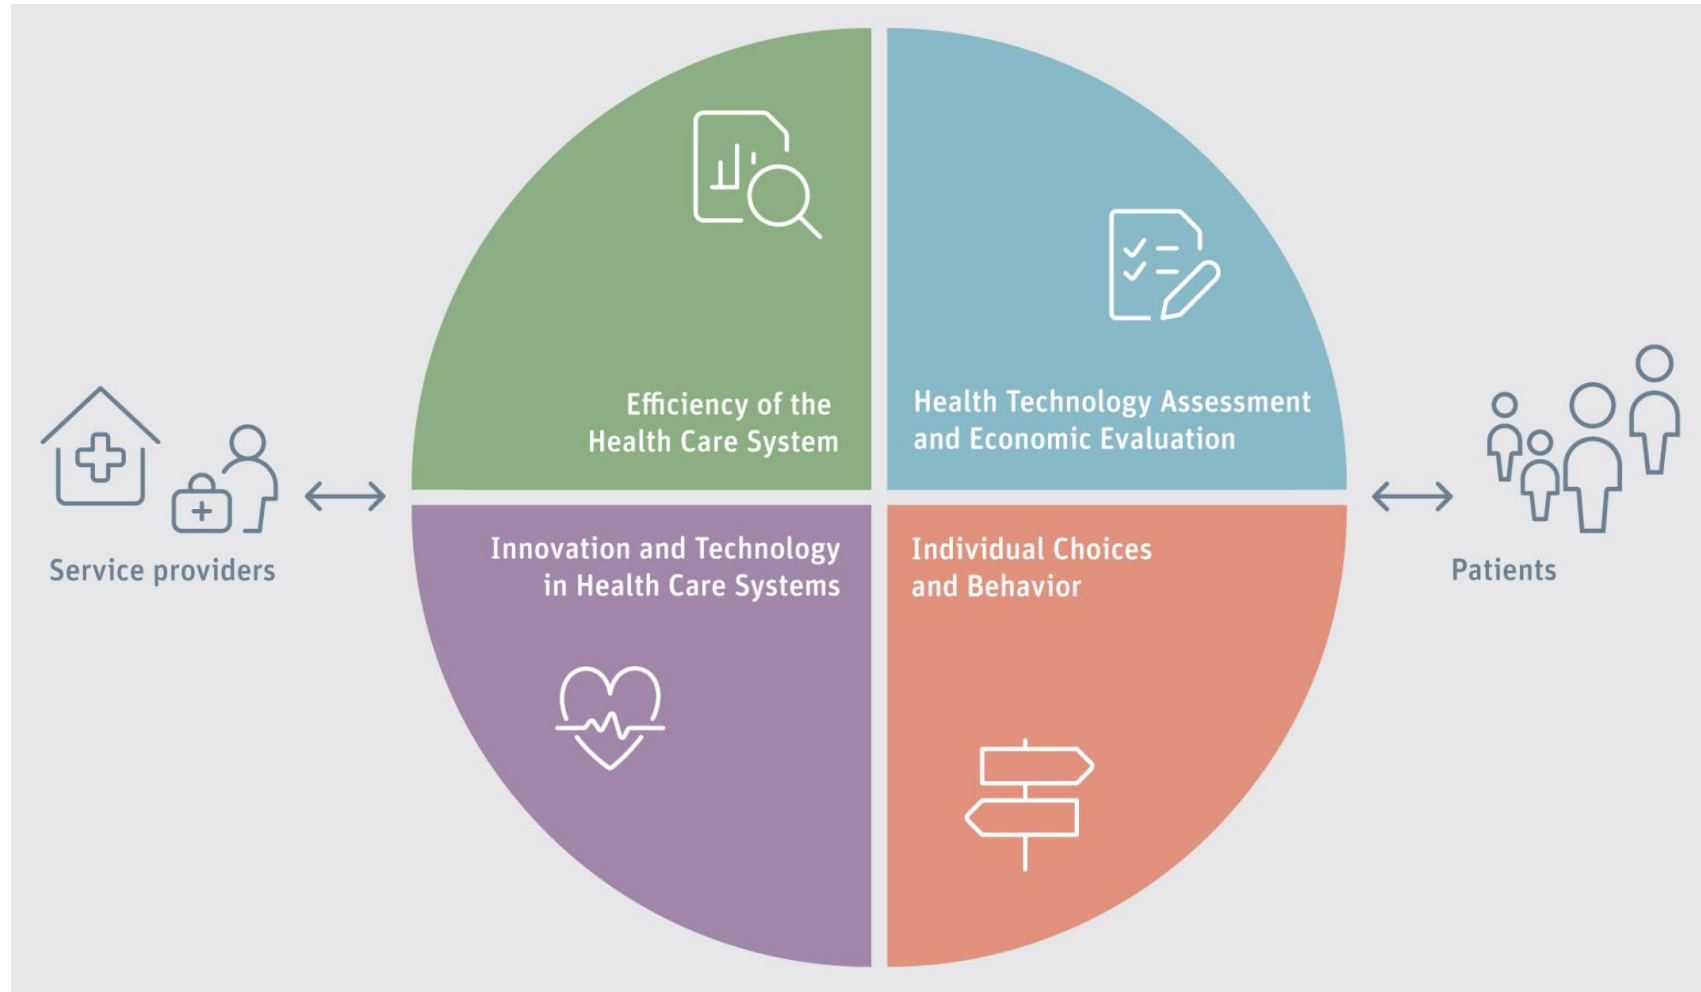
Service providers

Efficiency of the Health Care System

Health Technology Assessment and Economic Evaluation

Patients

Innovation and Technology in Health Care Systems

Individual Choices and Behavior